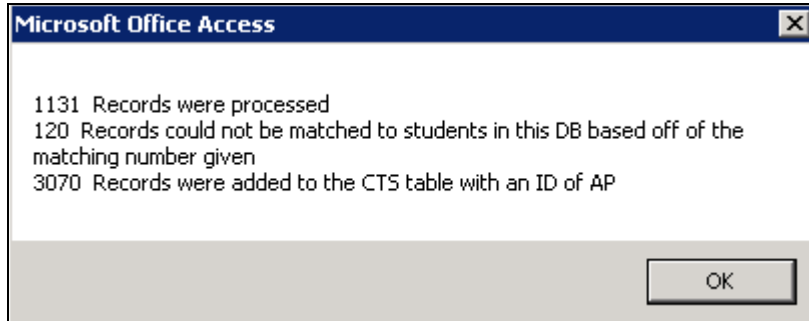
Microsoft Office Access

1131 Records were processed
120 Records could not be matched to students in this DB based off of the matching number given
3070 Records were added to the CTS table with an ID of AP

OK